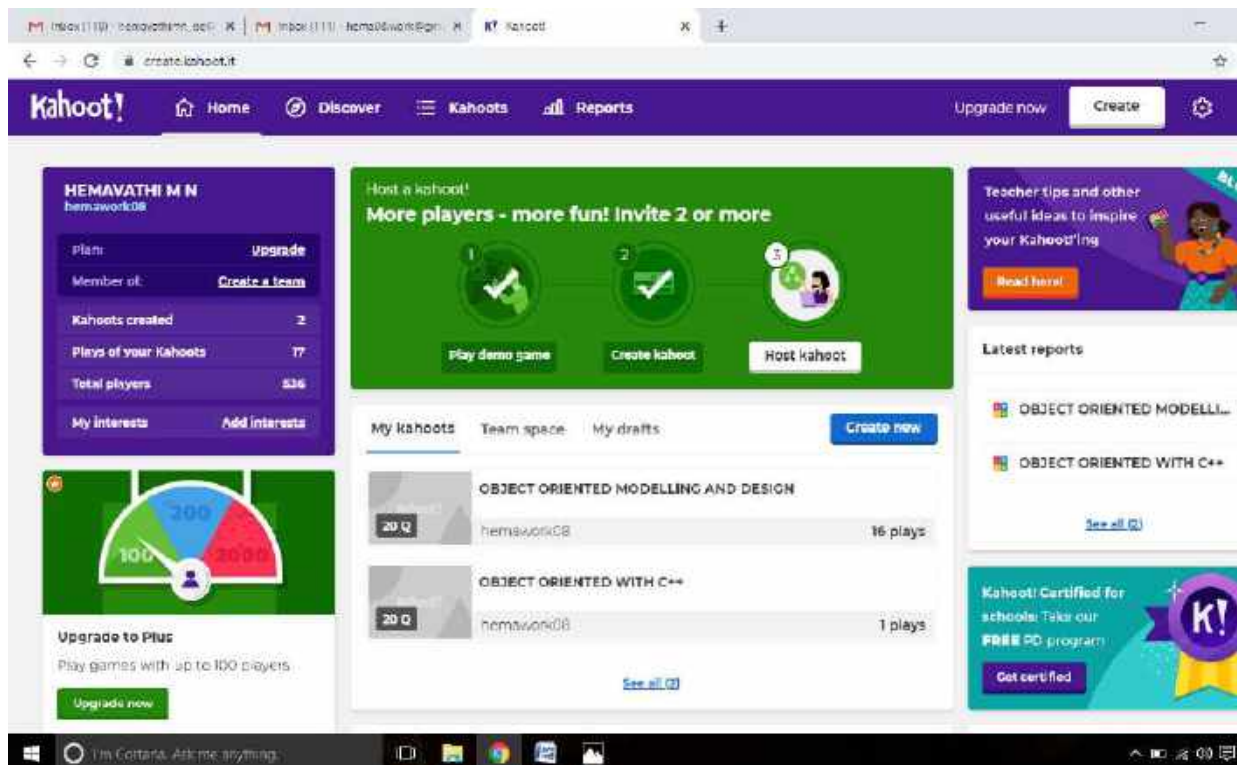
M Inbox (119) - hemavathimn.ce@ × | M Inbox (111) - hema08work@gm × | K! Kahoot! × +

create.kahoot.it

Kahoot! Home Discover Kahoots Reports Upgrade now Create

HEMAVATHI M N
hemawork08

| | |
|---|---|
| Plan: | Upgrade |
| Member of: | Create a team |
| Kahoots created | 2 |
| Plays of your Kahoots | 17 |
| Total players | 536 |
| My interests | Add interests |

100 200 2000

Upgrade to Plus
Play games with up to 100 players
Upgrade now

Host a kahoot!
More players - more fun! Invite 2 or more
1 2 3
Play demo game Create kahoot Host kahoot

My kahoots Team space My drafts Create new

20 Q OBJECT ORIENTED MODELLING AND DESIGN
hemawork08 16 plays

20 Q OBJECT ORIENTED WITH C++
hemawork08 1 plays

See all (2)

Teacher tips and other useful ideas to inspire your Kahoot!'ing
Read here!

Latest reports
OBJECT ORIENTED MODELLI...
OBJECT ORIENTED WITH C++
See all (2)

Kahoot! Certified for schools: Take our FREE PD program
Get certified
K!

I'm Cortana. Ask me anything.